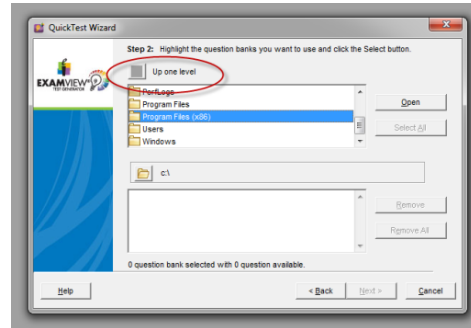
QuickTest Wizard

Step 2: Highlight the question banks you want to use and click the Select button.

EXAMVIEW

TEST GENERATOR

Up one level

PerfLogs

Program Files

Program Files (x86)

Users

Windows

Open

Select All

c:\

Remove

Remove All

0 question bank selected with 0 question available.

Help

< Back

Next >

Cancel